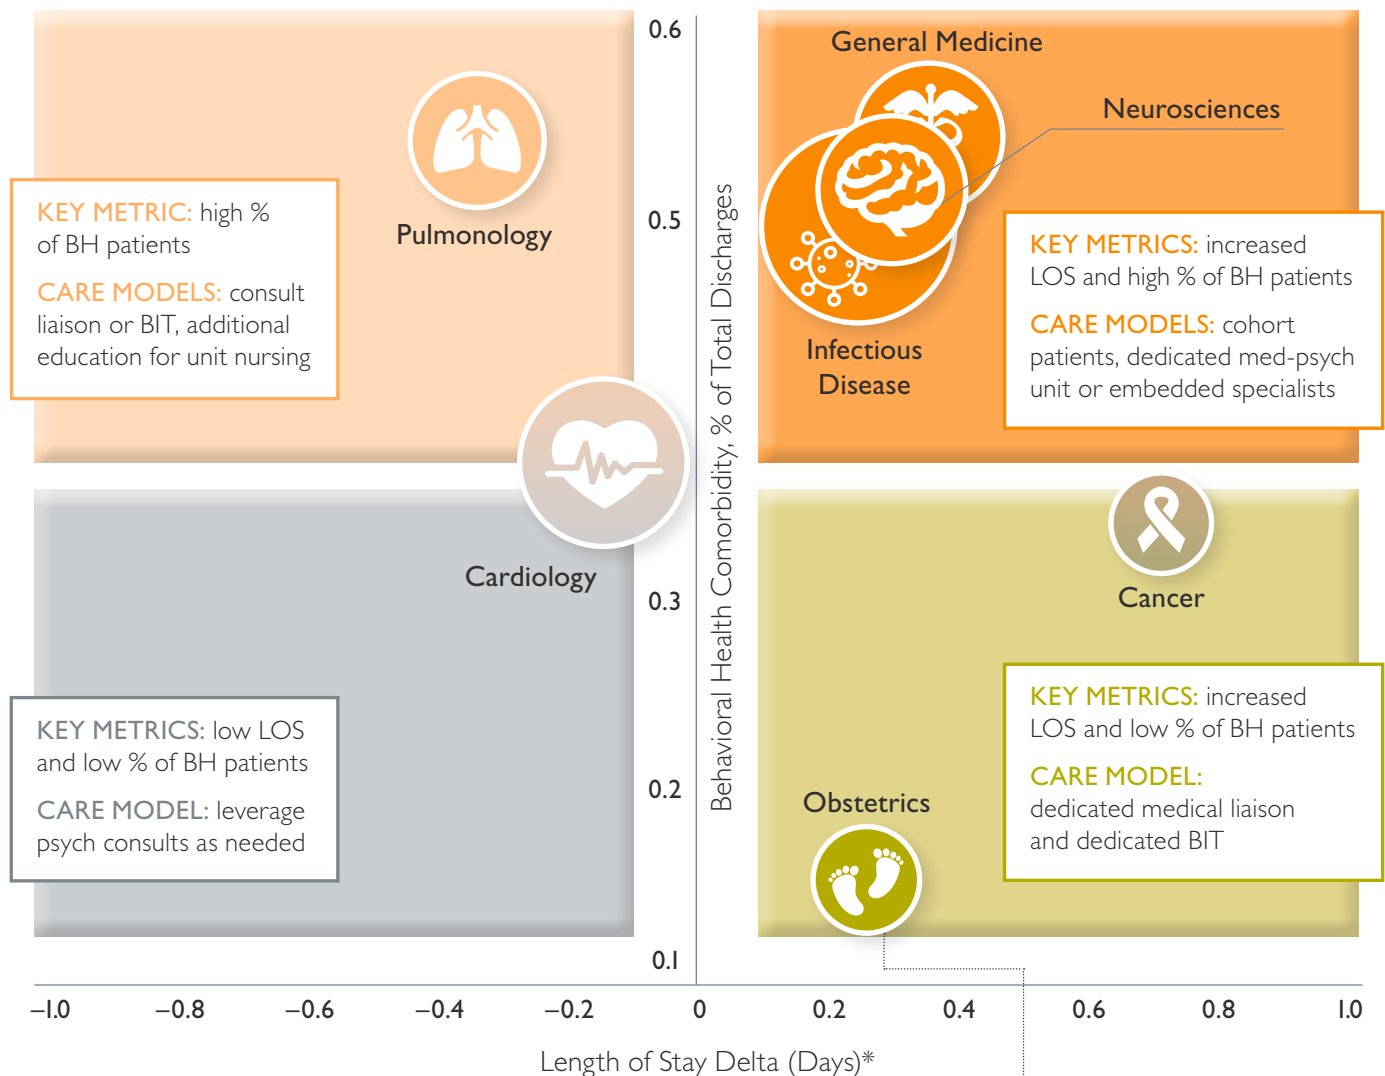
KEY METRIC: high % of BH patients

CARE MODELS: consult liaison or BIT, additional education for unit nursing

Pulmonology

0.6

0.5

0.3

0.2

0.1

Behavioral Health Comorbidity, % of Total Discharges

General Medicine

Neurosciences

Infectious Disease

KEY METRICS: increased LOS and high % of BH patients

CARE MODELS: cohort patients, dedicated med-psych unit or embedded specialists

Cardiology

KEY METRICS: low LOS and low % of BH patients

CARE MODEL: leverage psych consults as needed

Cancer

KEY METRICS: increased LOS and low % of BH patients

CARE MODEL: dedicated medical liaison and dedicated BIT

Obstetrics

–1.0 –0.8 –0.6 –0.4 –0.2 0 0.2 0.4 0.6 0.8 1.0

Length of Stay Delta (Days)*